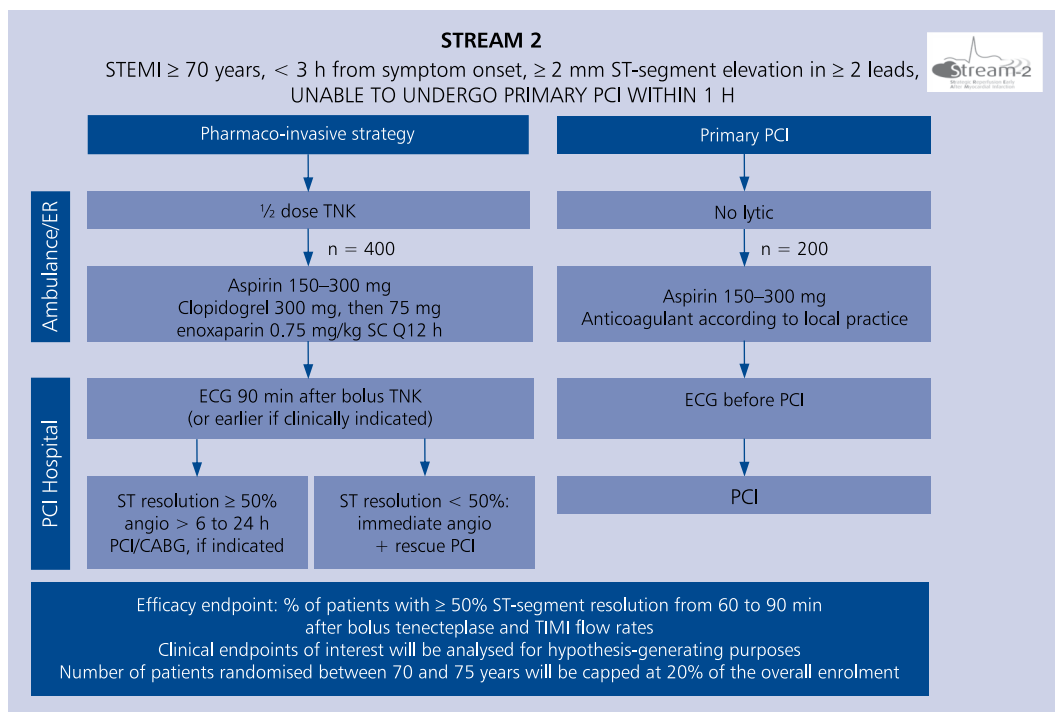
STREAM 2

STEMI ≥ 70 years, < 3 h from symptom onset, ≥ 2 mm ST-segment elevation in ≥ 2 leads, UNABLE TO UNDERGO PRIMARY PCI WITHIN 1 H

Stream-2

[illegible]

Pharmaco-invasive strategy

Primary PCI

Ambulance/ER

½ dose TNK

n = 400

Aspirin 150–300 mg
Clopidogrel 300 mg, then 75 mg
enoxaparin 0.75 mg/kg SC Q12 h

No lytic

n = 200

Aspirin 150–300 mg
Anticoagulant according to local practice

PCI Hospital

ECG 90 min after bolus TNK
(or earlier if clinically indicated)

ST resolution ≥ 50%
angio > 6 to 24 h
PCI/CABG, if indicated

ST resolution < 50%:
immediate angio
+ rescue PCI

ECG before PCI

PCI

Efficacy endpoint: % of patients with ≥ 50% ST-segment resolution from 60 to 90 min after bolus tenecteplase and TIMI flow rates
Clinical endpoints of interest will be analysed for hypothesis-generating purposes
Number of patients randomised between 70 and 75 years will be capped at 20% of the overall enrolment